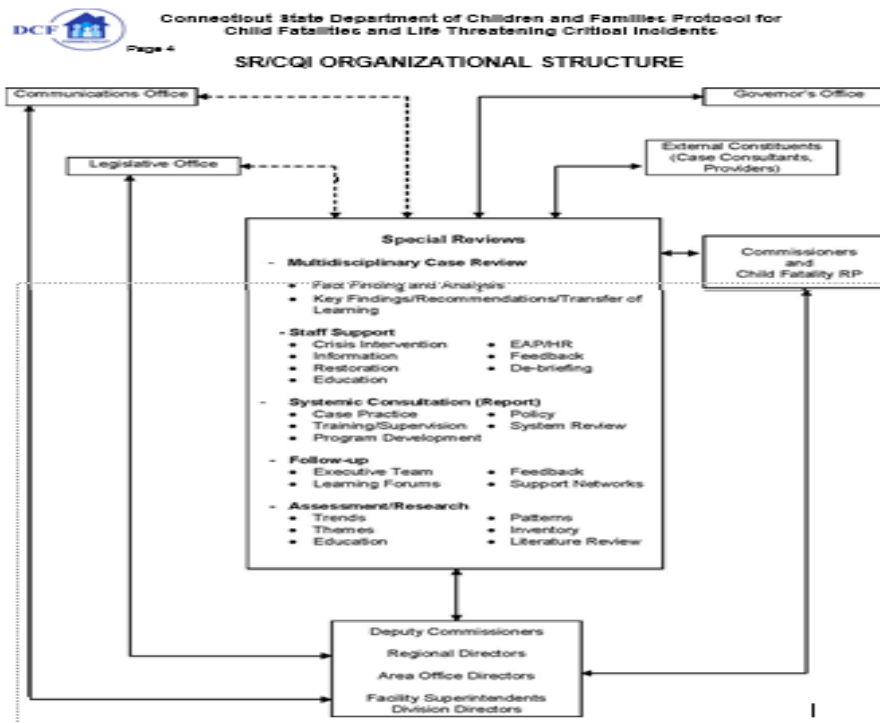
DCF

Connecticut State Department of Children and Families Protocol for Child Fatalities and Life Threatening Critical Incidents

Page 4

SR/CQI ORGANIZATIONAL STRUCTURE

Communications Office

Governor's Office

Legislative Office

External Constituents (Case Consultants, Providers)

Special Reviews

- Multidisciplinary Case Review
• Fact Finding and Analysis
• Key Findings/Recommendations/Transfer of Learning

- Staff Support
• Crisis Intervention
• Information
• Restoration
• Education
• EAP/HR
• Feedback
• De-briefing

- Systemic Consultation (Report)
• Case Practice
• Training/Supervision
• Program Development
• Policy
• System Review

- Follow-up
• Executive Team
• Learning Forums
• Feedback
• Support Networks

- Assessment/Research
• Trends
• Themes
• Education
• Patterns
• Inventory
• Literature Review

Commissioners and Child Fatality RP

Deputy Commissioners
Regional Directors
Area Office Directors
Facility Superintendents
Division Directors